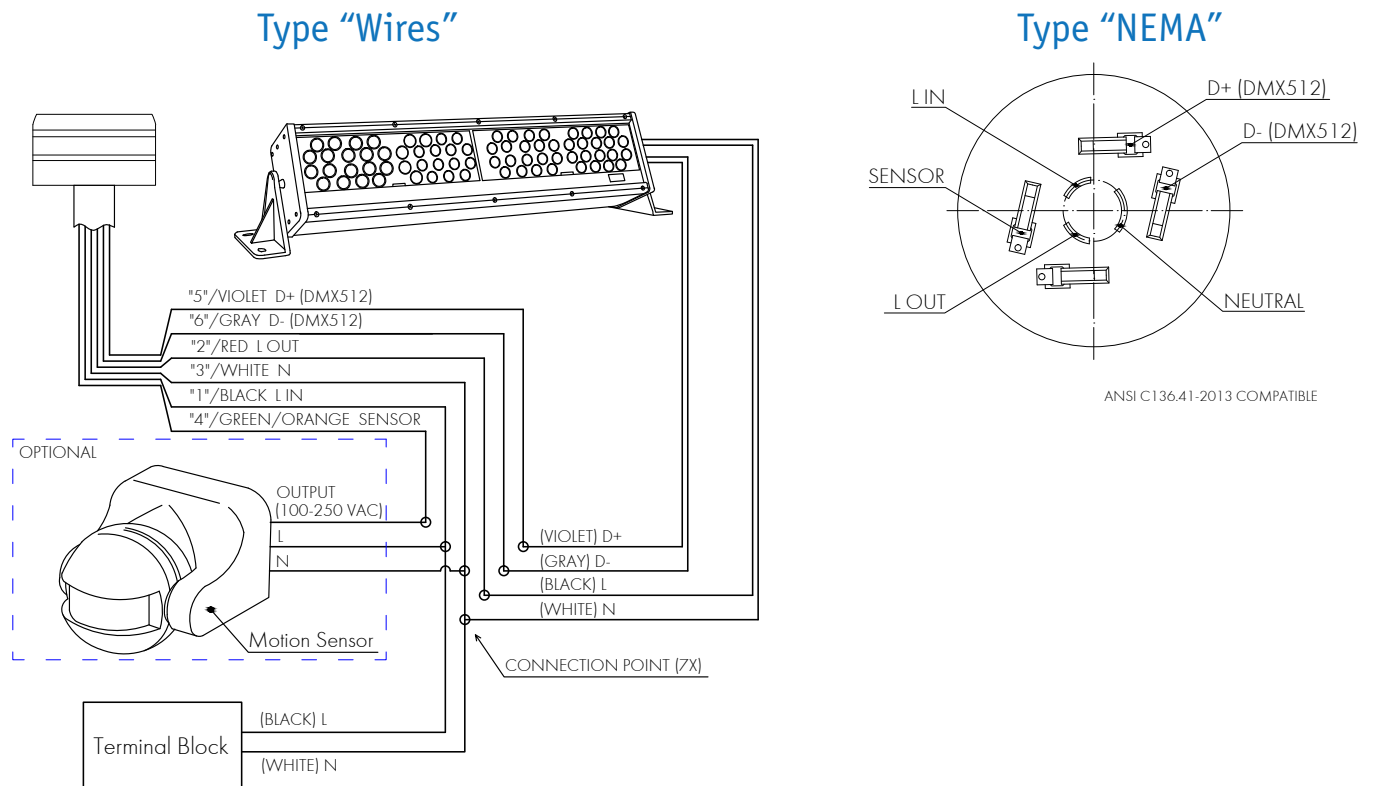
Type “Wires”

"5"/VIOLET D+ (DMX512)
"6"/GRAY D- (DMX512)
"2"/RED L OUT
"3"/WHITE N
"1"/BLACK L IN
"4"/GREEN/ORANGE SENSOR

OPTIONAL

OUTPUT
(100-250 VAC)
L
N

Motion Sensor

(VIOLET) D+
(GRAY) D-
(BLACK) L
(WHITE) N

CONNECTION POINT (7X)

Terminal Block
(BLACK) L
(WHITE) N

Type “NEMA”

L IN
D+ (DMX512)
D- (DMX512)
SENSOR
L OUT
NEUTRAL

ANSI C136.41-2013 COMPATIBLE